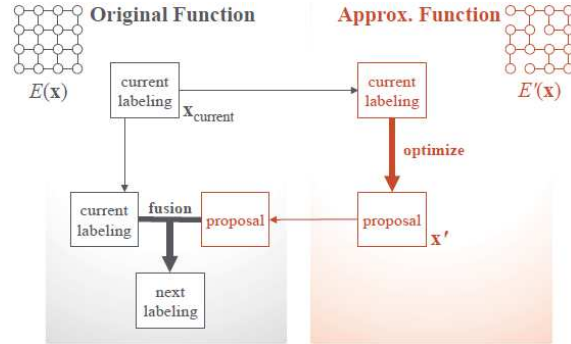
Original Function

$E(\mathbf{x})$

Approx. Function

$E'(\mathbf{x})$

current labeling

$\mathbf{x}_{\text{current}}$

current labeling

optimize

current labeling

fusion

proposal

proposal

$\mathbf{x}'$

next labeling